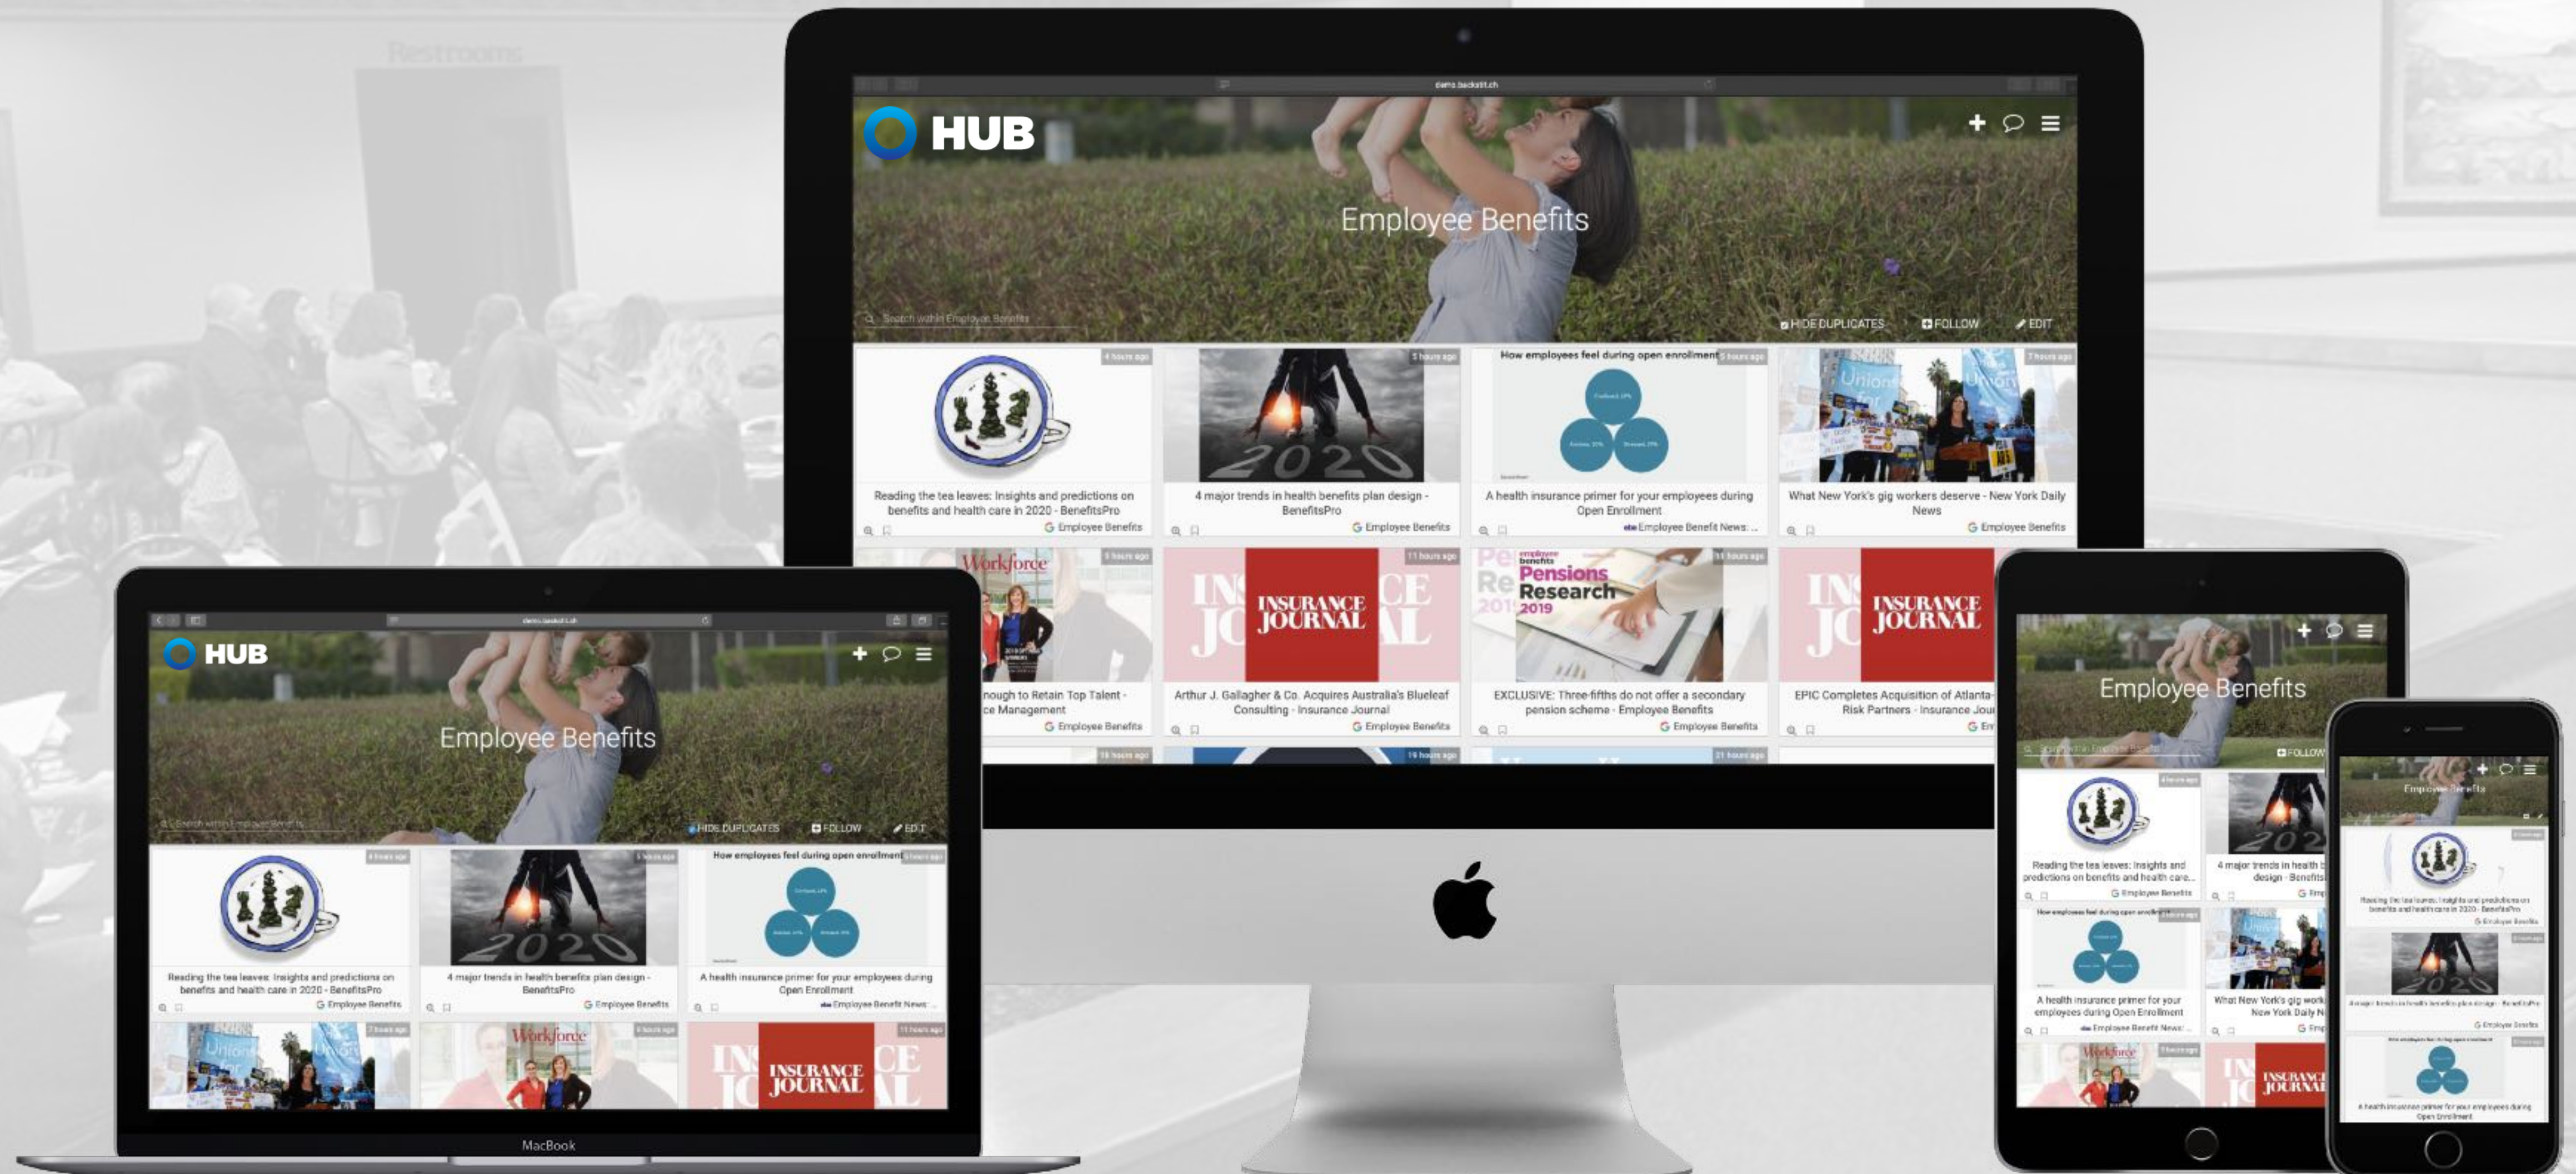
Restrooms

demo.backstit.ch

HUB

Employee Benefits

Search within Employee Benefits

HIDE DUPLICATES FOLLOW EDIT

4 hours ago
Reading the tea leaves: Insights and predictions on benefits and health care in 2020 - BenefitsPro
Employee Benefits

5 hours ago
2020
4 major trends in health benefits plan design - BenefitsPro
Employee Benefits

How employees feel during open enrollment 5 hours ago
A health insurance primer for your employees during Open Enrollment
Employee Benefit News: ...

7 hours ago
What New York's gig workers deserve - New York Daily News
Employee Benefits

Workforce 9 hours ago
nough to Retain Top Talent - ce Management
Employee Benefits

11 hours ago
INSURANCE JOURNAL
Arthur J. Gallagher & Co. Acquires Australia's Blueleaf Consulting - Insurance Journal
Employee Benefits

employee benefits Pensions Research 2019 11 hours ago
EXCLUSIVE: Three-fifths do not offer a secondary pension scheme - Employee Benefits
Employee Benefits

INSURANCE JOURNAL
EPIC Completes Acquisition of Atlanta-Risk Partners - Insurance Jou

18 hours ago 19 hours ago 21 hours ago

demo.backstit.ch

HUB

Employee Benefits

Search within Employee Benefits

HIDE DUPLICATES FOLLOW EDIT

4 hours ago
Reading the tea leaves: Insights and predictions on benefits and health care in 2020 - BenefitsPro
Employee Benefits

5 hours ago
4 major trends in health benefits plan design - BenefitsPro
Employee Benefits

How employees feel during open enrollment 5 hours ago
A health insurance primer for your employees during Open Enrollment
Employee Benefit News: ...

7 hours ago 9 hours ago 11 hours ago
Workforce
INSURANCE JOURNAL

MacBook

Employee Benefits

FOLLOW

Reading the tea leaves: Insights and predictions on benefits and health care...
Employee Benefits

4 major trends in health b design - Benefits

How employees feel during open enrollment
A health insurance primer for your employees during Open Enrollment
Employee Benefit News: ...

What New York's gig work New York Daily N

Workforce
INSURANCE JOURNAL

Employee Benefits

Reading the tea leaves: Insights and predictions on benefits and health care in 2020 - BenefitsPro
Employee Benefits

4 major trends in health benefits plan design - BenefitsPro
Employee Benefits

A health insurance primer for your employees during Open Enrollment